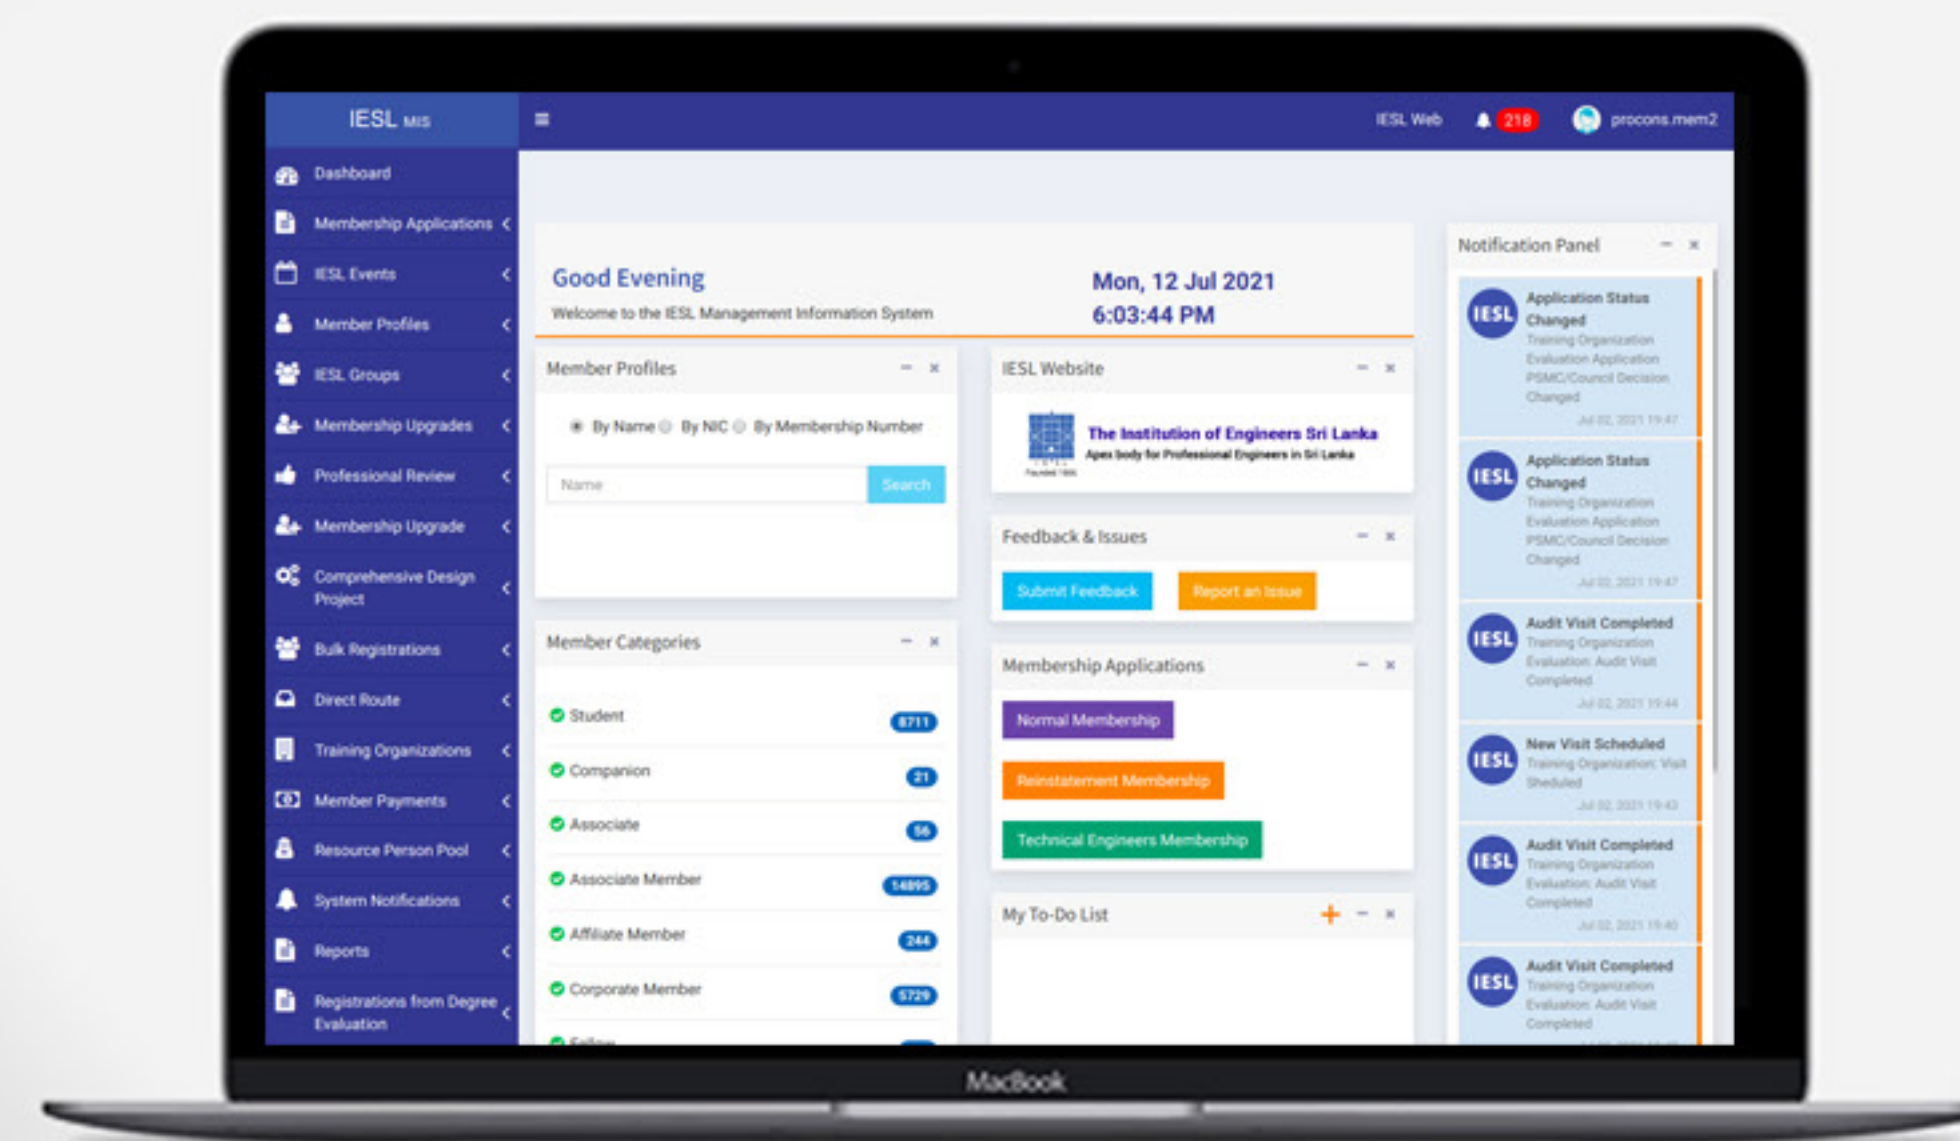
IESL MIS

IESL Web 218 procons.mem2

Dashboard
Membership Applications
IESL Events
Member Profiles
IESL Groups
Membership Upgrades
Professional Review
Membership Upgrade
Comprehensive Design Project
Bulk Registrations
Direct Route
Training Organizations
Member Payments
Resource Person Pool
System Notifications
Reports
Registrations from Degree Evaluation

Good Evening
Welcome to the IESL Management Information System

Mon, 12 Jul 2021
6:03:44 PM

Member Profiles
By Name By NIC By Membership Number
Name
Search

IESL Website
The Institution of Engineers Sri Lanka
Apex body for Professional Engineers in Sri Lanka

Feedback & Issues
Submit Feedback
Report an Issue

Member Categories
Student 8711
Companion 21
Associate 56
Associate Member 14895
Affiliate Member 244
Corporate Member 5729
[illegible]

Membership Applications
Normal Membership
Reinstatement Membership
Technical Engineers Membership

My To-Do List

Notification Panel
IESL Application Status Changed
Training Organization Evaluation Application PSMC/Council Decision Changed
Jul 02, 2021 19:47
IESL Application Status Changed
Training Organization Evaluation Application PSMC/Council Decision Changed
Jul 02, 2021 19:47
IESL Audit Visit Completed
Training Organization Evaluation: Audit Visit Completed
Jul 02, 2021 19:44
IESL New Visit Scheduled
Training Organization: Visit Sheduled
Jul 02, 2021 19:43
IESL Audit Visit Completed
Training Organization Evaluation: Audit Visit Completed
Jul 02, 2021 19:40
IESL Audit Visit Completed
Training Organization Evaluation: Audit Visit Completed

MacBook